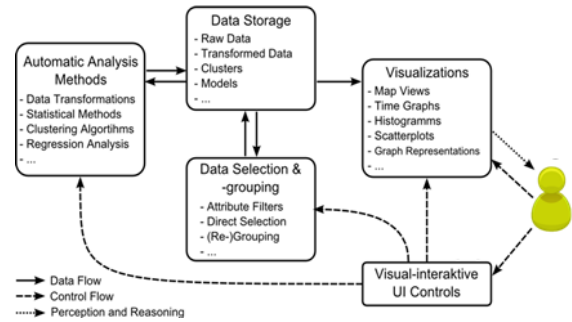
Data Storage
- Raw Data
- Transformed Data
- Clusters
- Models
- ...

Automatic Analysis Methods
- Data Transformations
- Statistical Methods
- Clustering Algortihms
- Regression Analysis
- ...

Visualizations
- Map Views
- Time Graphs
- Histogramms
- Scatterplots
- Graph Representations
- ...

Data Selection & -grouping
- Attribute Filters
- Direct Selection
- (Re-)Grouping
- ...

Visual-interaktive UI Controls

Data Flow
Control Flow
Perception and Reasoning